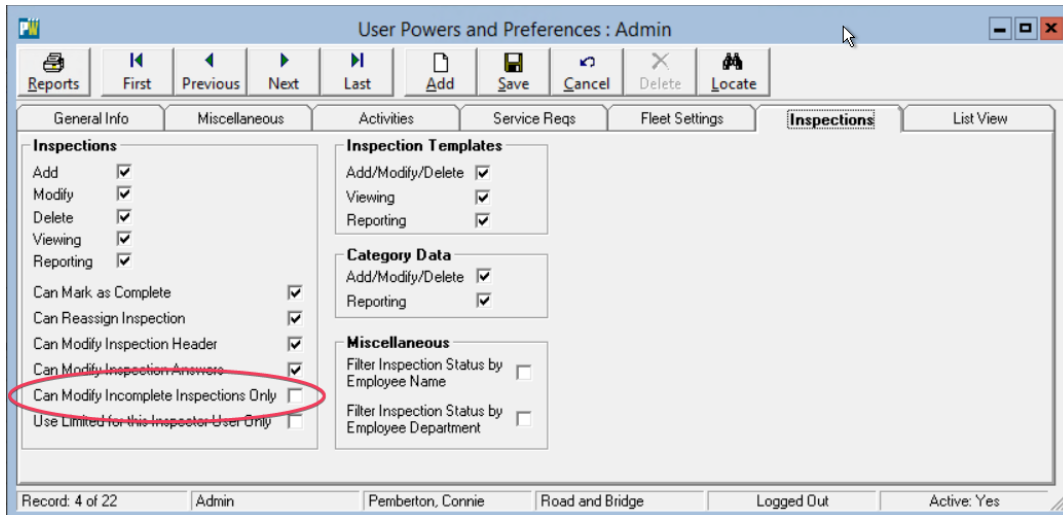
PW User Powers and Preferences : Admin

Reports First Previous Next Last Add Save Cancel Delete Locate

General Info Miscellaneous Activities Service Reqs Fleet Settings Inspections List View

Inspections
Add
Modify
Delete
Viewing
Reporting
Can Mark as Complete
Can Reassign Inspection
Can Modify Inspection Header
Can Modify Inspection Answers
Can Modify Incomplete Inspections Only
Use Limited for this Inspector User Only

Inspection Templates
Add/Modify/Delete
Viewing
Reporting

Category Data
Add/Modify/Delete
Reporting

Miscellaneous
Filter Inspection Status by Employee Name
Filter Inspection Status by Employee Department

Record: 4 of 22 | Admin | Pemberton, Connie | Road and Bridge | Logged Out | Active: Yes